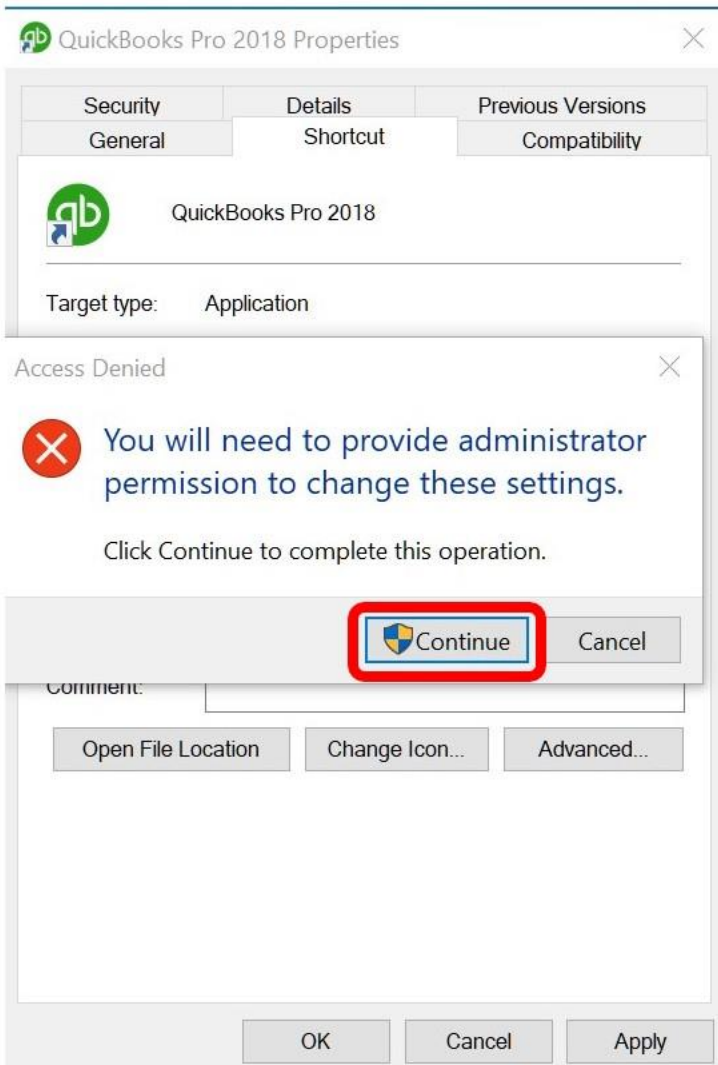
QuickBooks Pro 2018 Properties

Security
Details
Previous Versions
General
Shortcut
Compatibility

QuickBooks Pro 2018

Target type: Application

Access Denied

You will need to provide administrator permission to change these settings.

Click Continue to complete this operation.

Continue
Cancel

Comment:

Open File Location
Change Icon...
Advanced...

OK
Cancel
Apply